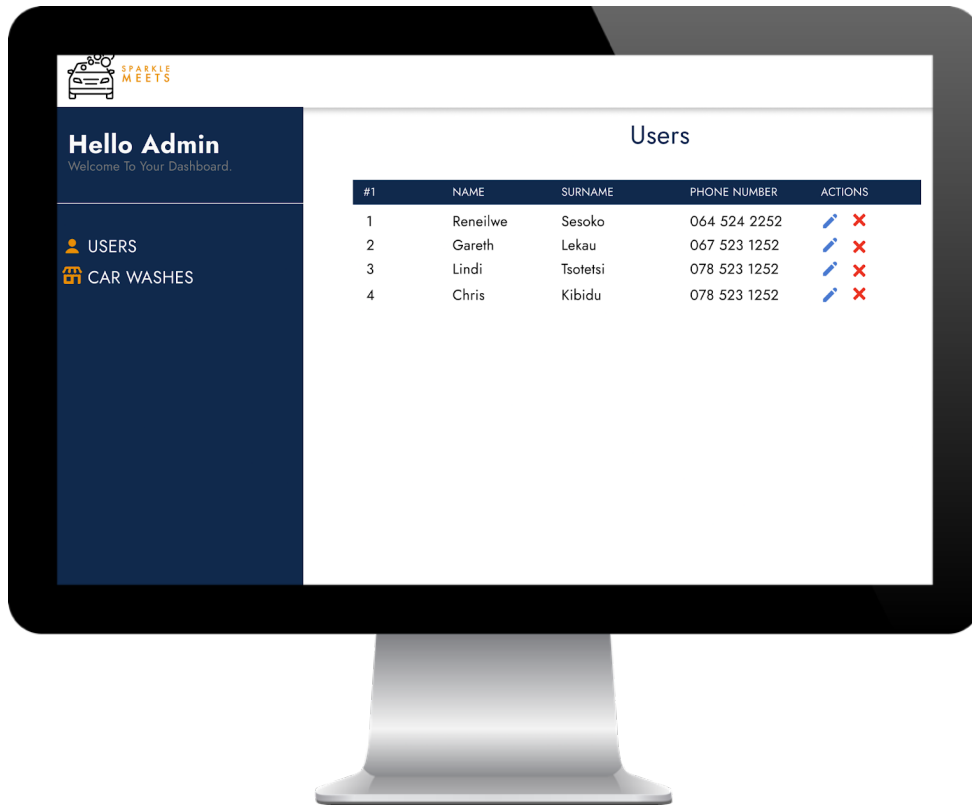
SPARKLE
MEETS

Hello Admin
Welcome To Your Dashboard.

USERS
CAR WASHES

Users

| #1 | NAME | SURNAME | PHONE NUMBER | ACTIONS |
|---|---|---|---|---|
| 1 | Reneilwe | Sesoko | 064 524 2252 | |
| 2 | Gareth | Lekau | 067 523 1252 | |
| 3 | Lindi | Tsotetsi | 078 523 1252 | |
| 4 | Chris | Kibidu | 078 523 1252 | |